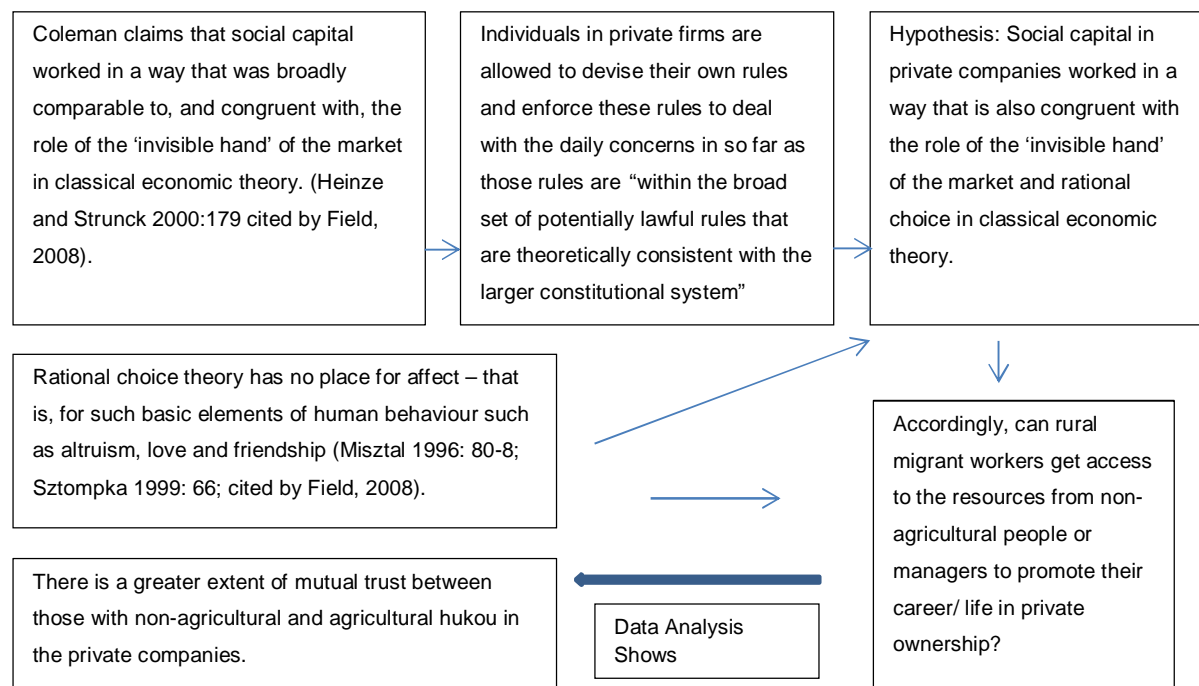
Coleman claims that social capital worked in a way that was broadly comparable to, and congruent with, the role of the 'invisible hand' of the market in classical economic theory. (Heinze and Strunck 2000:179 cited by Field, 2008).

Individuals in private firms are allowed to devise their own rules and enforce these rules to deal with the daily concerns in so far as those rules are "within the broad set of potentially lawful rules that are theoretically consistent with the larger constitutional system"

Hypothesis: Social capital in private companies worked in a way that is also congruent with the role of the 'invisible hand' of the market and rational choice in classical economic theory.

Rational choice theory has no place for affect – that is, for such basic elements of human behaviour such as altruism, love and friendship (Misztal 1996: 80-8; Sztompka 1999: 66; cited by Field, 2008).

Accordingly, can rural migrant workers get access to the resources from non-agricultural people or managers to promote their career/ life in private ownership?

There is a greater extent of mutual trust between those with non-agricultural and agricultural hukou in the private companies.

Data Analysis Shows